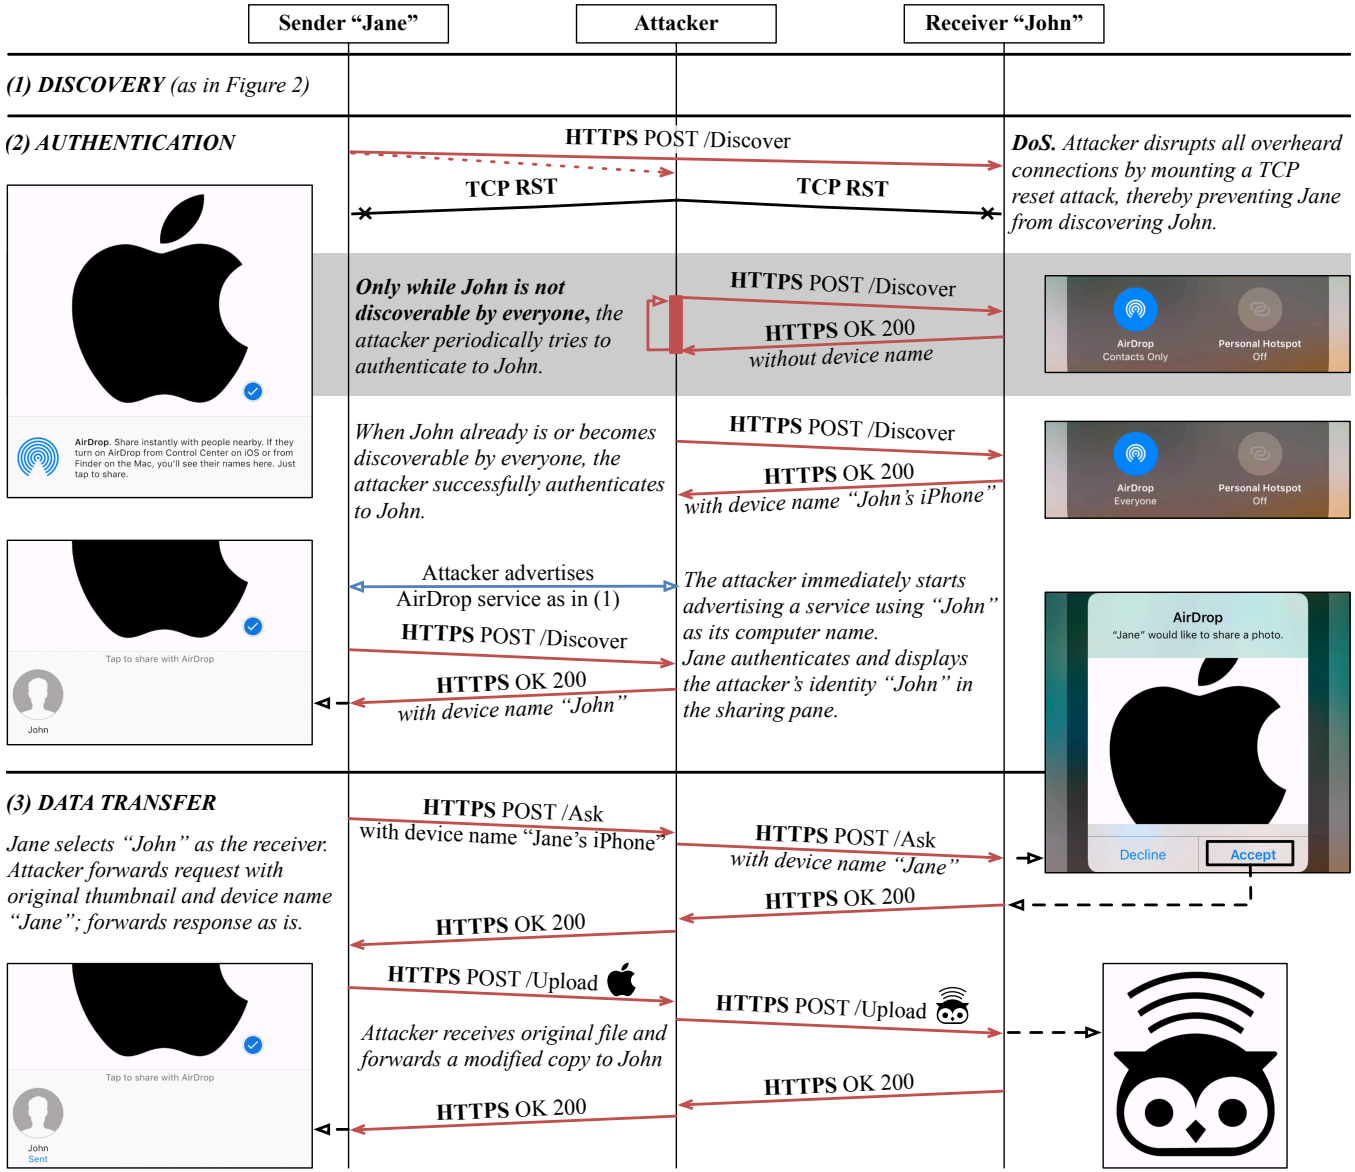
Sender “Jane”

Attacker

Receiver “John”

(1) DISCOVERY (as in Figure 2)

(2) AUTHENTICATION

HTTPS POST /Discover

TCP RST

TCP RST

DoS. Attacker disrupts all overheard connections by mounting a TCP reset attack, thereby preventing Jane from discovering John.

AirDrop. Share instantly with people nearby. If they turn on AirDrop from Control Center on iOS or from Finder on the Mac, you'll see their names here. Just tap to share.

Only while John is not discoverable by everyone, the attacker periodically tries to authenticate to John.

HTTPS POST /Discover

HTTPS OK 200 without device name

AirDrop Contacts Only

Personal Hotspot Off

When John already is or becomes discoverable by everyone, the attacker successfully authenticates to John.

HTTPS POST /Discover

HTTPS OK 200 with device name “John’s iPhone”

AirDrop Everyone

Personal Hotspot Off

Attacker advertises AirDrop service as in (1)

The attacker immediately starts advertising a service using “John” as its computer name. Jane authenticates and displays the attacker’s identity “John” in the sharing pane.

Tap to share with AirDrop

John

HTTPS POST /Discover

HTTPS OK 200 with device name “John”

AirDrop

“Jane” would like to share a photo.

Decline

Accept

(3) DATA TRANSFER

Jane selects “John” as the receiver. Attacker forwards request with original thumbnail and device name “Jane”; forwards response as is.

HTTPS POST /Ask with device name “Jane’s iPhone”

HTTPS POST /Ask with device name “Jane”

HTTPS OK 200

HTTPS OK 200

HTTPS POST /Upload

HTTPS POST /Upload

Attacker receives original file and forwards a modified copy to John

HTTPS OK 200

HTTPS OK 200

Tap to share with AirDrop

John
Sent